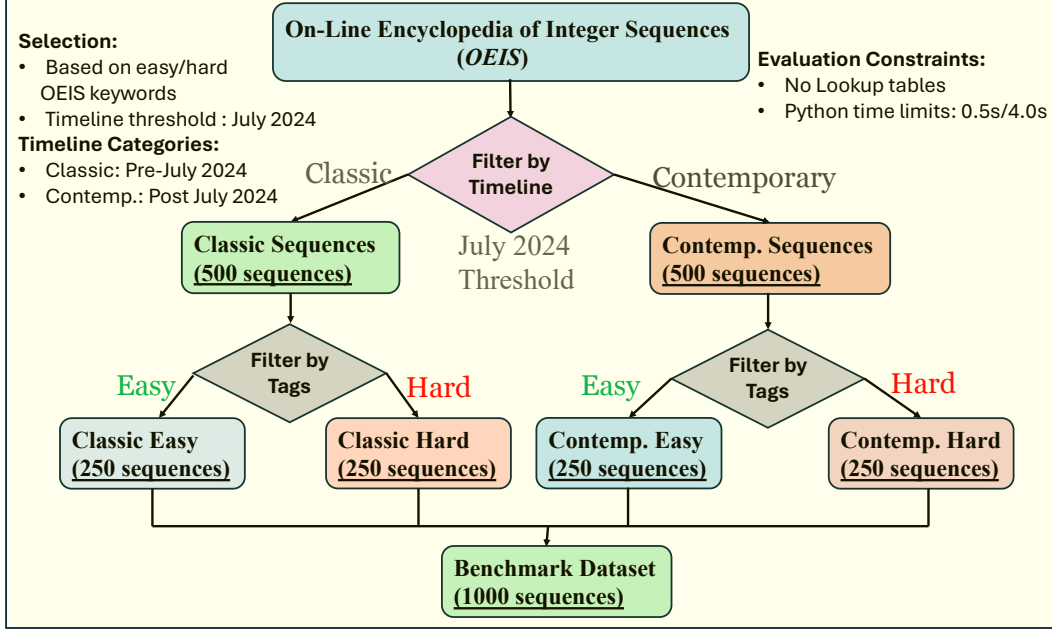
Selection:
• Based on easy/hard OEIS keywords
• Timeline threshold : July 2024

Timeline Categories:
• Classic: Pre-July 2024
• Contemp.: Post July 2024

On-Line Encyclopedia of Integer Sequences (*OEIS*)

Evaluation Constraints:
• No Lookup tables
• Python time limits: 0.5s/4.0s

Classic

Filter by Timeline

Contemporary

Classic Sequences (500 sequences)

July 2024 Threshold

Contemp. Sequences (500 sequences)

Easy

Filter by Tags

Hard

Easy

Filter by Tags

Hard

Classic Easy (250 sequences)

Classic Hard (250 sequences)

Contemp. Easy (250 sequences)

Contemp. Hard (250 sequences)

Benchmark Dataset (1000 sequences)